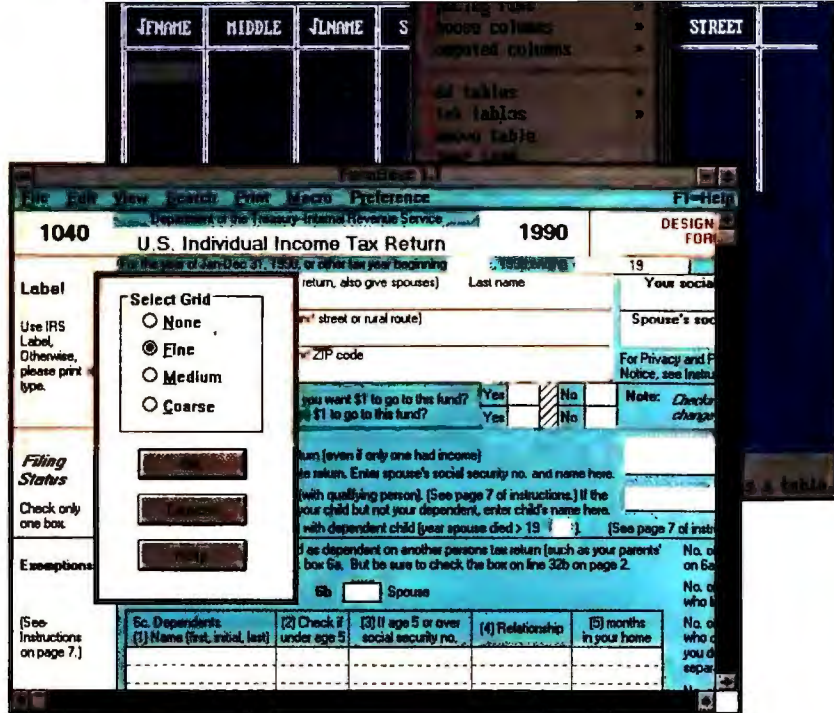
FNAME MIDDLE LNAME S STREET

hoose columns
omputed columns
dd tables
ink tables
emove table

s a table.

FormBase 1.1

File Edit View Search Print Macro Preference F1=Help

1040 Department of the Treasury-Internal Revenue Service
U.S. Individual Income Tax Return 1990
DESIGN FOR

For the year of Jan-Dec 31, 1990, or other tax year beginning , 1990, ending , 19

Label
return, also give spouses) Last name Your socia
Use IRS Label. Otherwise, please print type.
street or rural route) Spouse's soc
ZIP code
For Privacy and P Notice, see Instru

Select Grid
None
Fine
Medium
Coarse

you want $1 to go to this fund? Yes No
$1 to go to this fund? Yes No
Note:

Filing Status
Check only one box.
urn (even if only one had income)
te return. Enter spouse's social security no. and name here.
(with qualifying person). (See page 7 of instructions.) If the
your child but not your dependent, enter child's name here.
with dependent child (year spouse died > 19 ). (See page 7 of instr

Exemptions
d as dependent on another persons tax return (such as your parents'
box 6a. But be sure to check the box on line 32b on page 2.
6b Spouse

(See Instructions on page 7.)

6c. Dependents (1) Name (first, initial, last) | (2) Check if under age 5 | (3) If age 5 or over social security no. | (4) Relationship | (5) months in your home

No. o on 6a
No. o who l
No. o who d you d separ